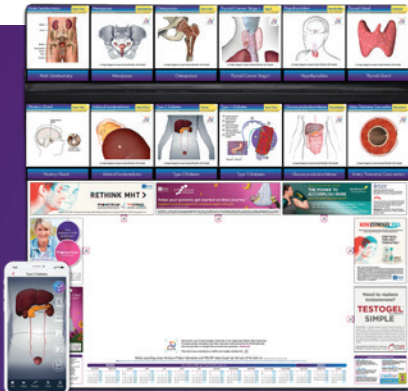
Male Genitourinary
Menopause
Osteoporosis
Thyroid Cancer Stage I
Hypothyroidism
Thyroid Gland
Male Genitourinary
Menopause
Osteoporosis
Thyroid Cancer Stage I
Hypothyroidism
Thyroid Gland

Pituitary Gland
Adrenal Insufficiency
Type 2 Diabetes
Type 1 Diabetes
Glucose-protein-lipid theory
Urinary Tract
Pituitary Gland
Adrenal Insufficiency
Type 2 Diabetes
Type 1 Diabetes
Glucose-protein-lipid theory
Urinary Tract

RETHINK MHT >
THE POWER TO ACCOMPLISH MORE
Type 2 Diabetes
TESTOGEL
Need to replace testosterone?
TESTOGEL
SIMPLE